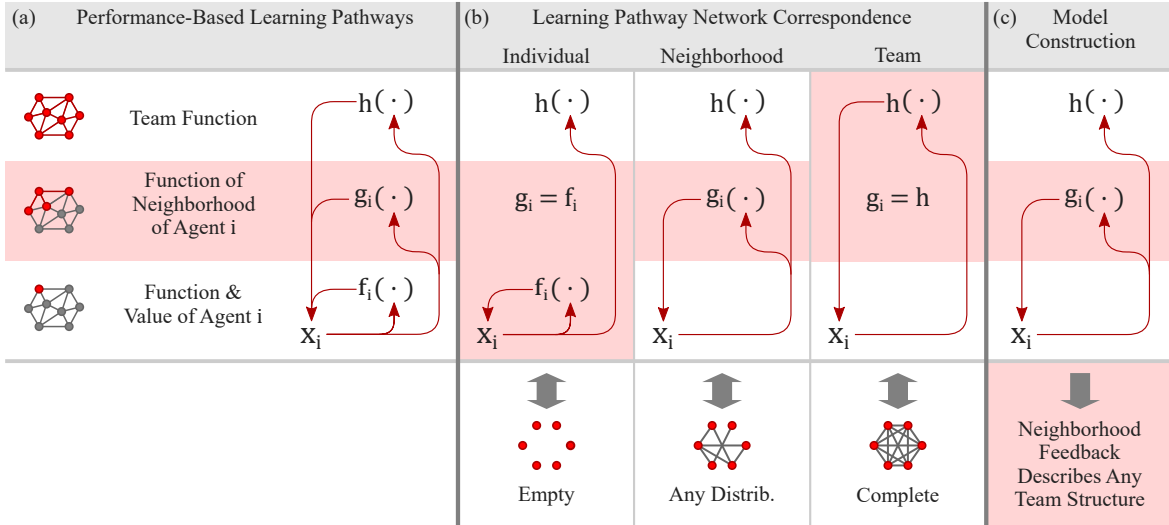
(a) Performance-Based Learning Pathways

Team Function

Function of Neighborhood of Agent i

Function & Value of Agent i

$h(\cdot)$

$g_i(\cdot)$

$f_i(\cdot)$

$x_i$

(b) Learning Pathway Network Correspondence

Individual

Neighborhood

Team

$h(\cdot)$

$g_i = f_i$

$f_i(\cdot)$

$x_i$

$h(\cdot)$

$g_i(\cdot)$

$x_i$

$h(\cdot)$

$g_i = h$

$x_i$

Empty

Any Distrib.

Complete

(c) Model Construction

$h(\cdot)$

$g_i(\cdot)$

$x_i$

Neighborhood Feedback Describes Any Team Structure